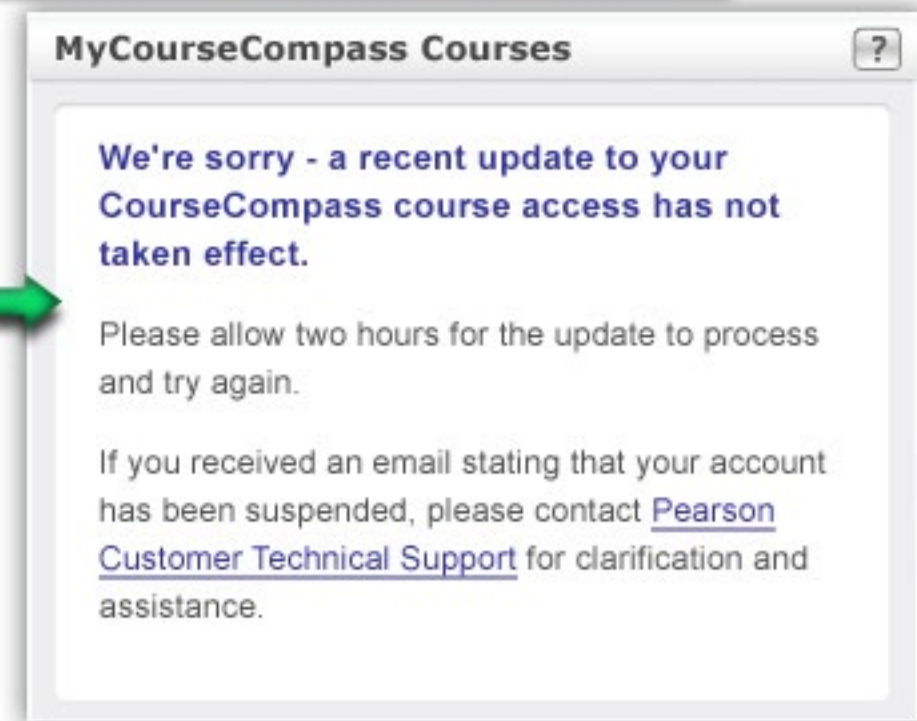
MyCourseCompass Courses

?

We're sorry - a recent update to your CourseCompass course access has not taken effect.

Please allow two hours for the update to process and try again.

If you received an email stating that your account has been suspended, please contact Pearson Customer Technical Support for clarification and assistance.